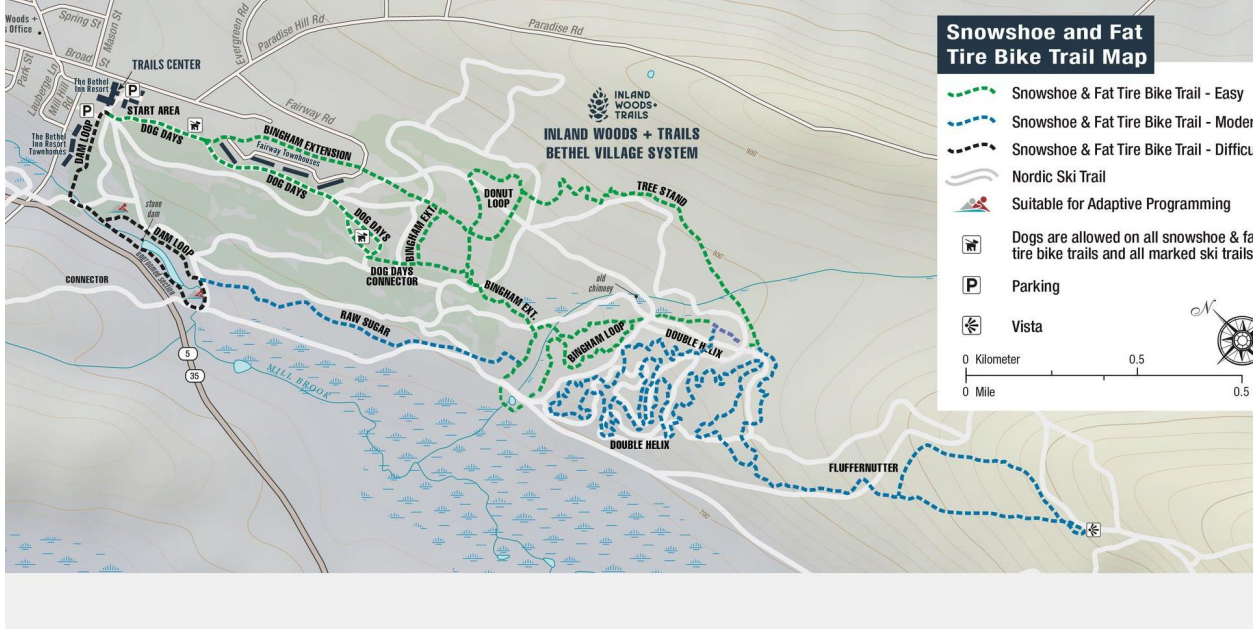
Snowshoe and Fat Tire Bike Trail Map

Snowshoe & Fat Tire Bike Trail - Easy
Snowshoe & Fat Tire Bike Trail - Moder
Snowshoe & Fat Tire Bike Trail - Difficu
Nordic Ski Trail
Suitable for Adaptive Programming
Dogs are allowed on all snowshoe & fa tire bike trails and all marked ski trails
Parking
Vista
0 Kilometer 0.5
0 Mile 0.5

INLAND WOODS + TRAILS
INLAND WOODS + TRAILS
BETHEL VILLAGE SYSTEM

Woods + s Office
Spring St
Mason St
Broad St
Park St
Vernon St
Evergreen Rd
Paradise Hill Rd
Paradise Rd
Fairway Rd
Leisure Ln
Mill Hill Rd
TRAILS CENTER
The Bethel Inn Resort
START AREA
The Bethel Inn Resort Townhomes
DAM LOOP
DOG DAYS
BINGHAM EXTENSION
Fairway Townhouses
DOG DAYS
DOG DAYS
BINGHAM EXT.
DONUT LOOP
TREE STAND
stone dam
DAM LOOP
DOG DAYS CONNECTOR
BINGHAM EXT.
old chimney
CONNECTOR
RAW SUGAR
BINGHAM LOOP
DOUBLE HELIX
5
35
MILL BROOK
DOUBLE HELIX
FLUFFERNUTTER